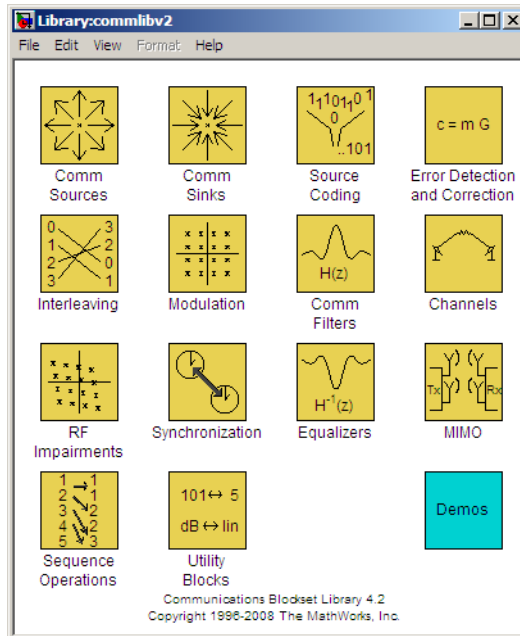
Library:commlibv2

File Edit View Format Help

Comm Sources

Comm Sinks

$1_1 1 0 1_1 0^1$
0
..101
Source Coding

c = m G
Error Detection and Correction

0 3
1 2
2 0
3 1
Interleaving

Modulation

H(z)
Comm Filters

Channels

RF Impairments

Synchronization

$H^{-1}(z)$
Equalizers

Tx Rx
MIMO

Demos

1 1
2 1
3 2
4 2
5 3
Sequence Operations

101↔ 5
dB ↔ lin
Utility Blocks

Communications Blockset Library 4.2
Copyright 1996-2008 The MathWorks, Inc.